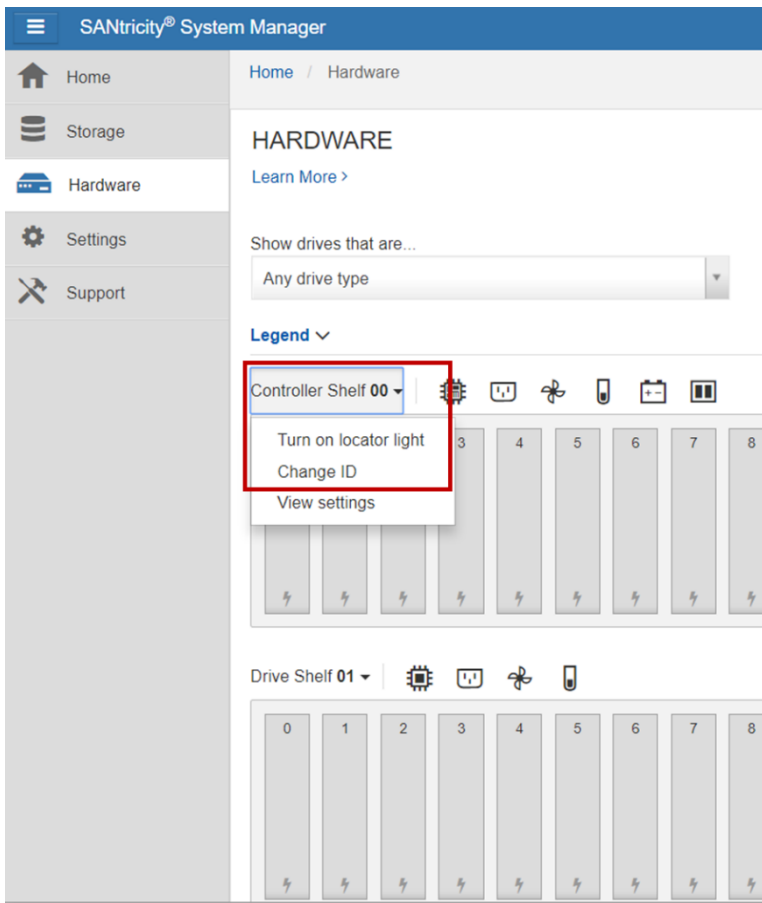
SANtricity® System Manager

Home
Storage
Hardware
Settings
Support

Home / Hardware

HARDWARE

Learn More >

Show drives that are...

Any drive type

Legend

Controller Shelf 00

Turn on locator light
Change ID
View settings

3 4 5 6 7 8

Drive Shelf 01

0 1 2 3 4 5 6 7 8